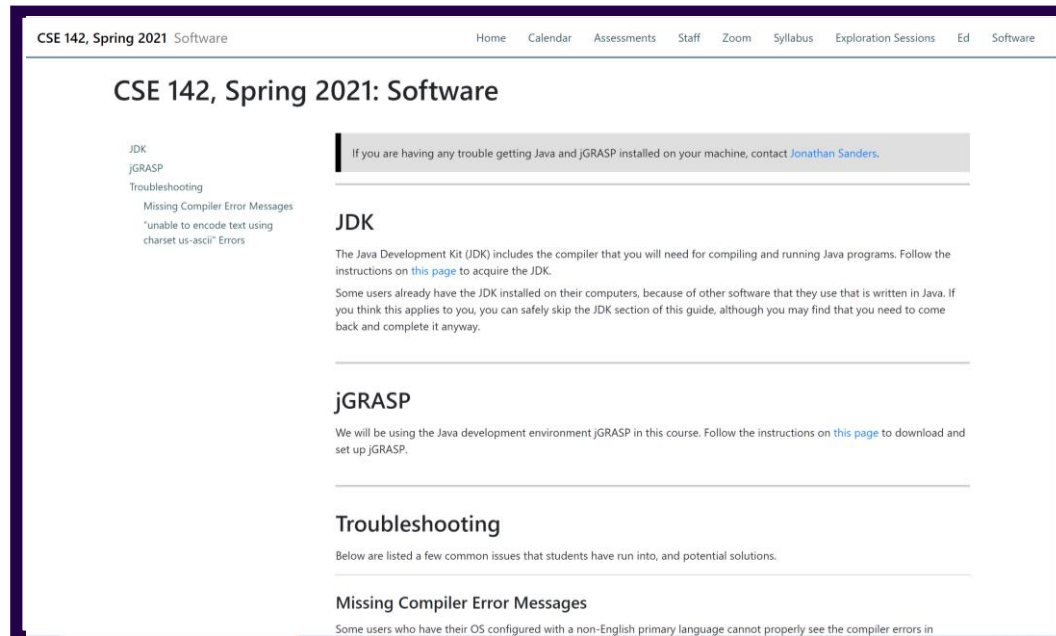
CSE 142, Spring 2021 Software

Home Calendar Assessments Staff Zoom Syllabus Exploration Sessions Ed Software

CSE 142, Spring 2021: Software

JDK
jGRASP
Troubleshooting
Missing Compiler Error Messages
"unable to encode text using charset us-ascii" Errors

If you are having any trouble getting Java and jGRASP installed on your machine, contact Jonathan Sanders.

JDK

The Java Development Kit (JDK) includes the compiler that you will need for compiling and running Java programs. Follow the instructions on this page to acquire the JDK.

Some users already have the JDK installed on their computers, because of other software that they use that is written in Java. If you think this applies to you, you can safely skip the JDK section of this guide, although you may find that you need to come back and complete it anyway.

jGRASP

We will be using the Java development environment jGRASP in this course. Follow the instructions on this page to download and set up jGRASP.

Troubleshooting

Below are listed a few common issues that students have run into, and potential solutions.

Missing Compiler Error Messages

Some users who have their OS configured with a non-English primary language cannot properly see the compiler errors in